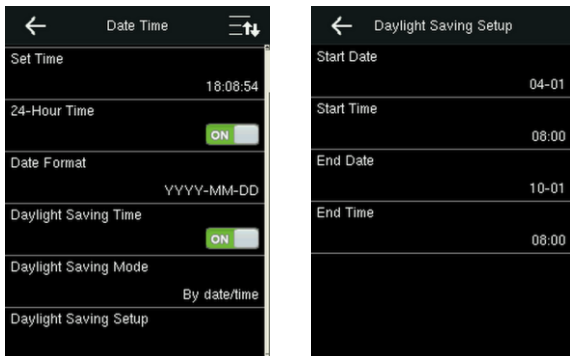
Date Time

Set Time

18:08:54

24-Hour Time

ON

Date Format

YYYY-MM-DD

Daylight Saving Time

ON

Daylight Saving Mode

By date/time

Daylight Saving Setup

Daylight Saving Setup

Start Date

04-01

Start Time

08:00

End Date

10-01

End Time

08:00